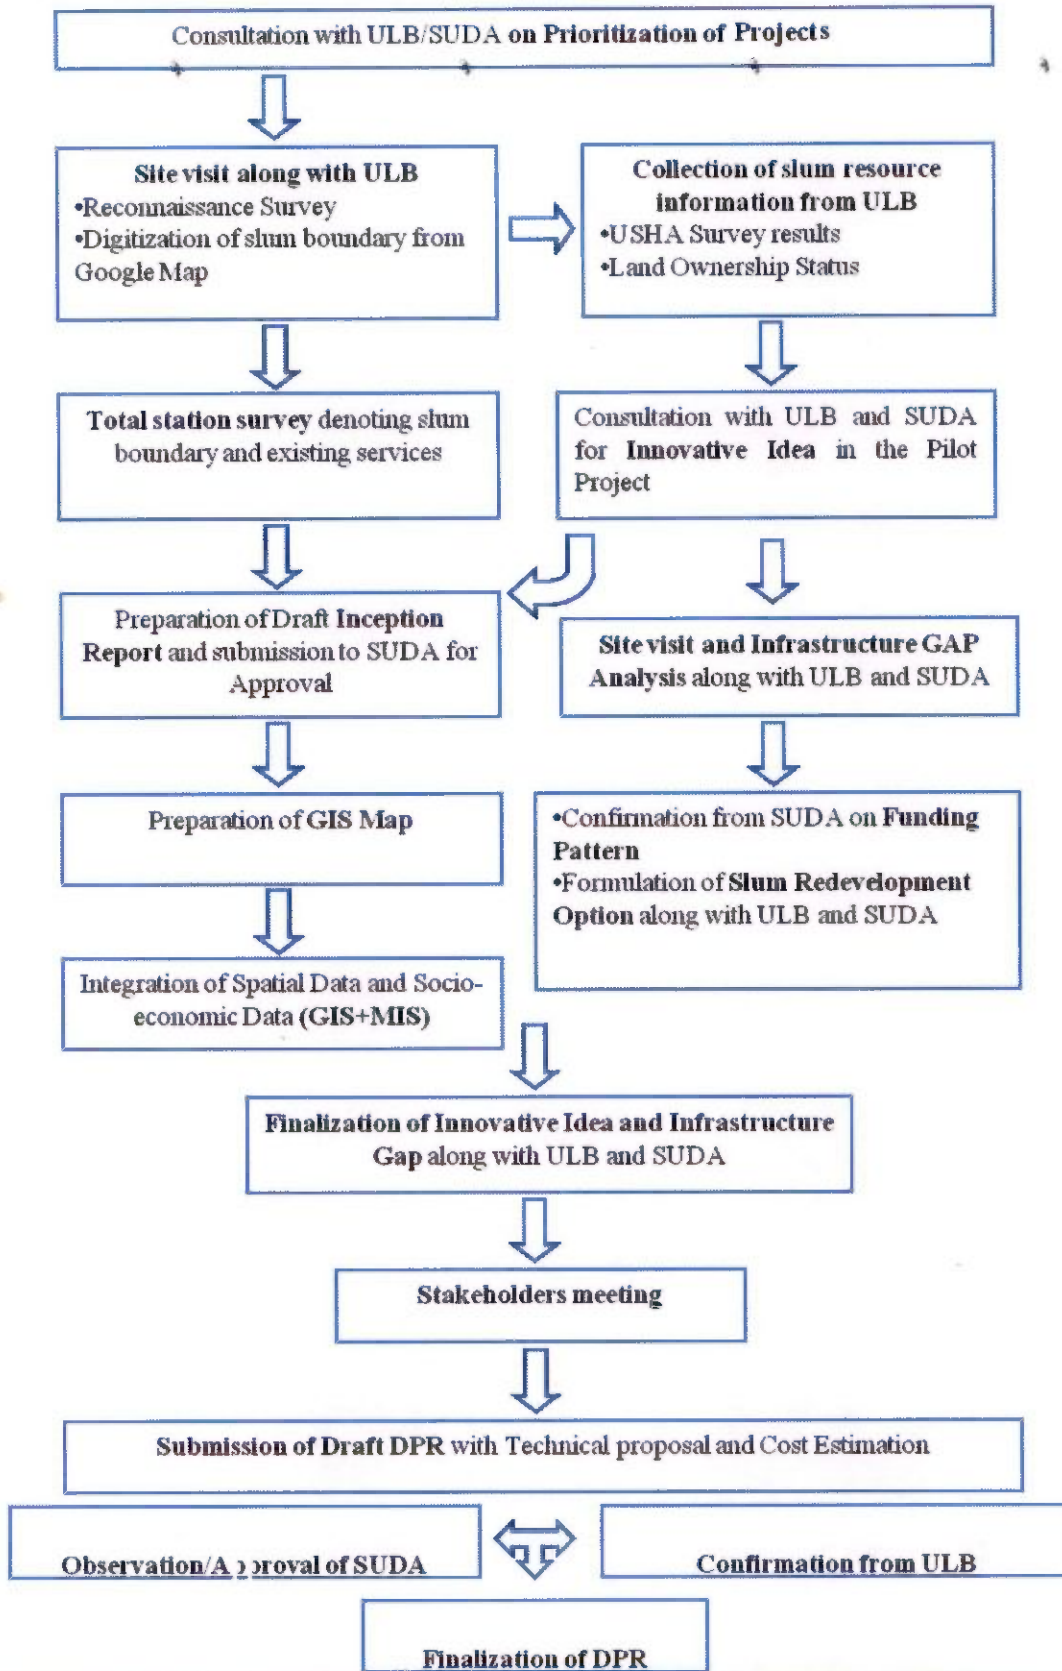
Consultation with ULB/SUDA on Prioritization of Projects

Site visit along with ULB
•Reconnaissance Survey
•Digitization of slum boundary from Google Map

Collection of slum resource information from ULB
•USHA Survey results
•Land Ownership Status

Total station survey denoting slum boundary and existing services

Consultation with ULB and SUDA for Innovative Idea in the Pilot Project

Preparation of Draft Inception Report and submission to SUDA for Approval

Site visit and Infrastructure GAP Analysis along with ULB and SUDA

Preparation of GIS Map

•Confirmation from SUDA on Funding Pattern
•Formulation of Slum Redevelopment Option along with ULB and SUDA

Integration of Spatial Data and Socio-economic Data (GIS+MIS)

Finalization of Innovative Idea and Infrastructure Gap along with ULB and SUDA

Stakeholders meeting

Submission of Draft DPR with Technical proposal and Cost Estimation

Observation/A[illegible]proval of SUDA

Confirmation from ULB

Finalization of DPR